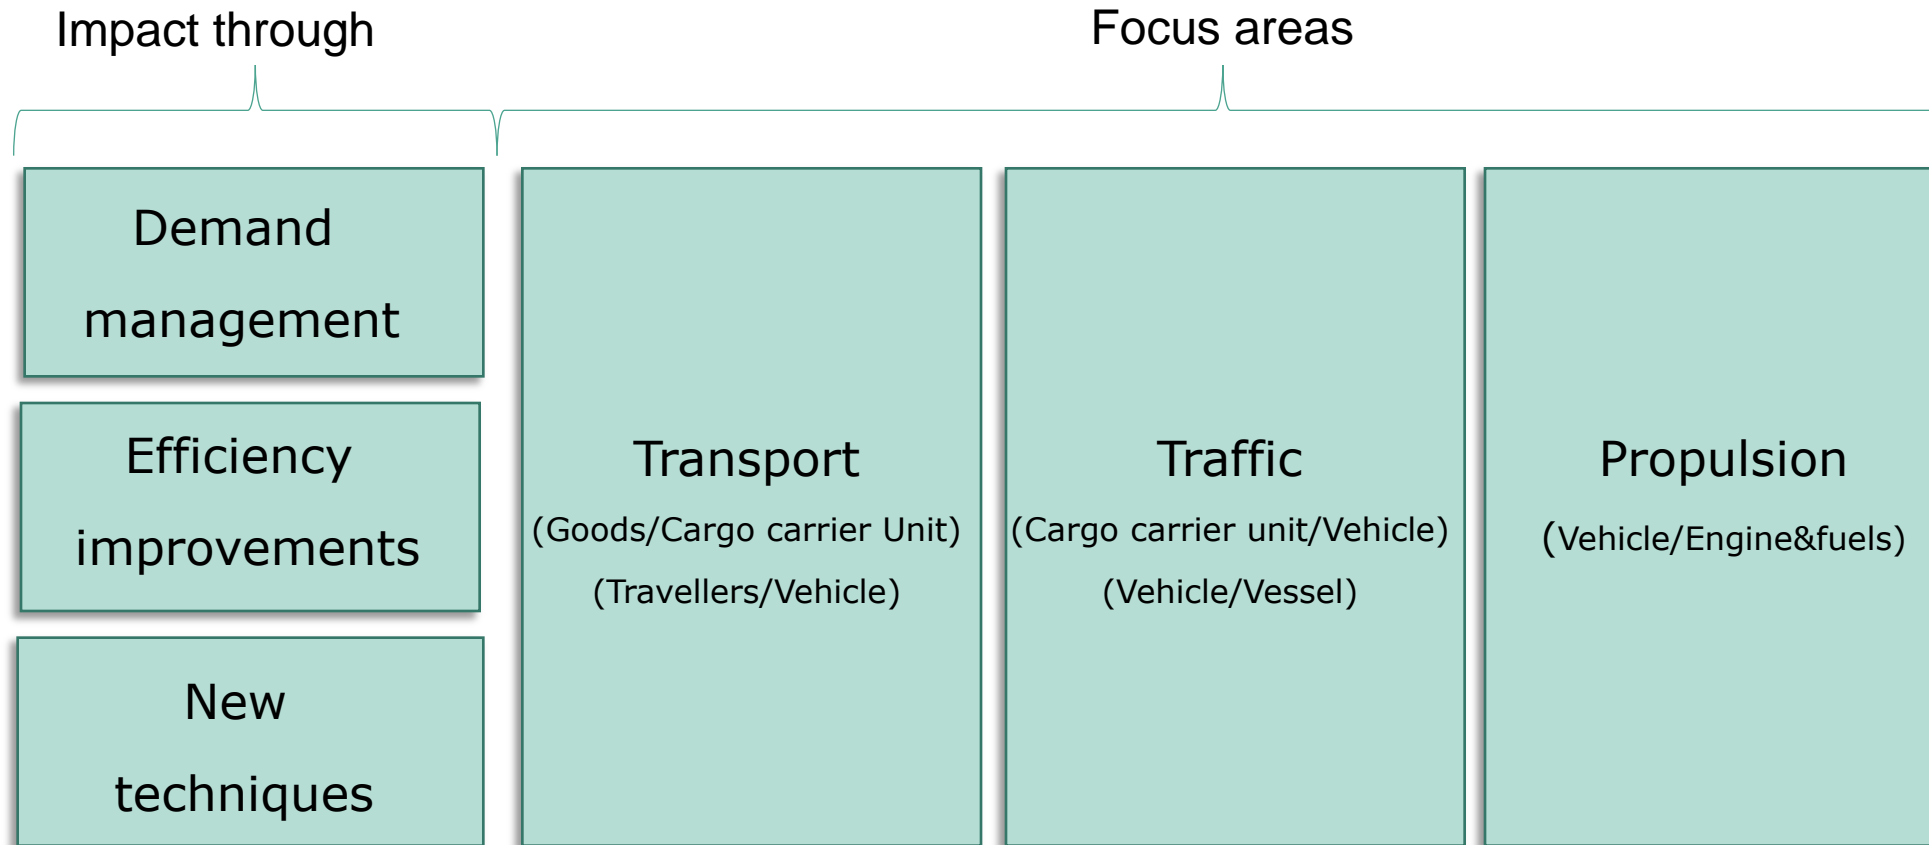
Impact through

Focus areas

Demand management

Efficiency improvements

New techniques

Transport
(Goods/Cargo carrier Unit)
(Travellers/Vehicle)

Traffic
(Cargo carrier unit/Vehicle)
(Vehicle/Vessel)

Propulsion
(Vehicle/Engine&fuels)